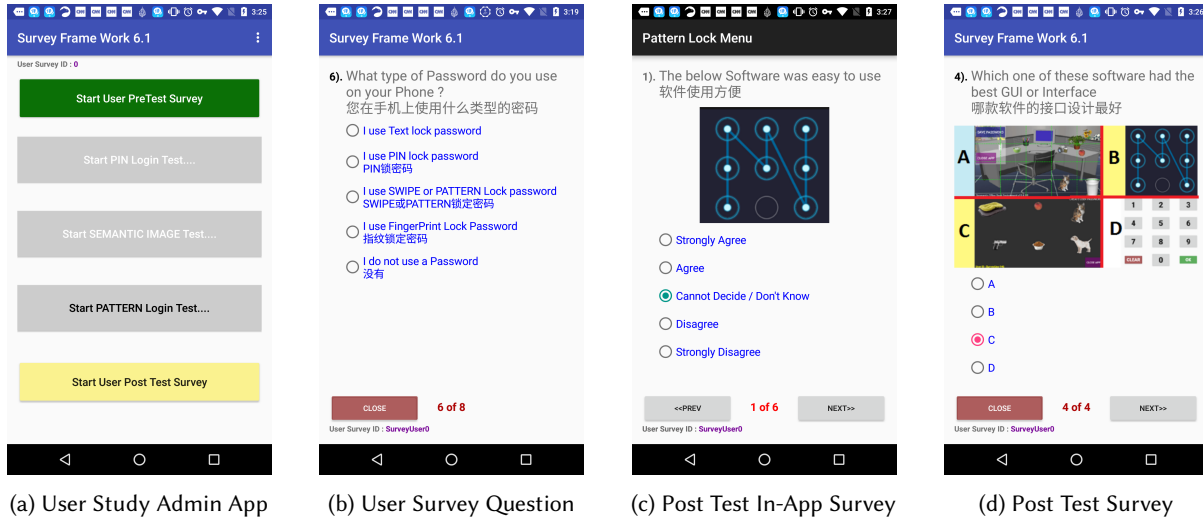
3:25

Survey Frame Work 6.1

User Survey ID : 0

Start User PreTest Survey

Start PIN Login Test....

Start SEMANTIC IMAGE Test....

Start PATTERN Login Test....

Start User Post Test Survey

(a) User Study Admin App

3:19

Survey Frame Work 6.1

6). What type of Password do you use on your Phone ?
您在手机上使用什么类型的密码

I use Text lock password

I use PIN lock password
PIN锁密码

I use SWIPE or PATTERN Lock password
SWIPE或PATTERN锁定密码

I use FingerPrint Lock Password
指纹锁定密码

I do not use a Password
没有

CLOSE

6 of 8

User Survey ID : SurveyUser0

(b) User Survey Question

3:27

Pattern Lock Menu

1). The below Software was easy to use
软件使用方便

Strongly Agree

Agree

Cannot Decide / Don't Know

Disagree

Strongly Disagree

<<PREV

1 of 6

NEXT>>

User Survey ID : SurveyUser0

(c) Post Test In-App Survey

Survey Frame Work 6.1

4). Which one of these software had the best GUI or Interface
哪款软件的接口设计最好

A

B

C

D

1 2 3
4 5 6
7 8 9
CLEAR 0 OK

A

B

C

D

CLOSE

4 of 4

NEXT>>

User Survey ID : SurveyUser0

(d) Post Test Survey